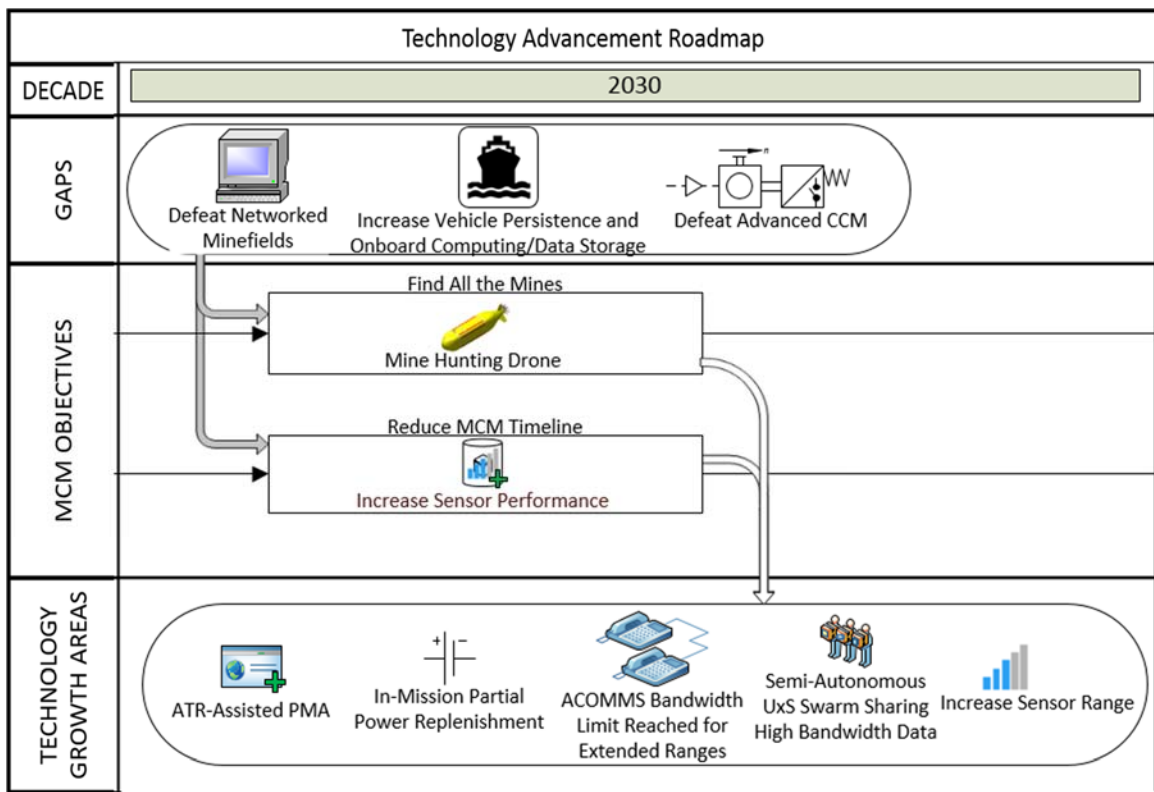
Technology Advancement Roadmap

DECADE

2030

GAPS

Defeat Networked Minefields

Increase Vehicle Persistence and Onboard Computing/Data Storage

Defeat Advanced CCM

MCM OBJECTIVES

Find All the Mines

Mine Hunting Drone

Reduce MCM Timeline

Increase Sensor Performance

TECHNOLOGY GROWTH AREAS

ATR-Assisted PMA

In-Mission Partial Power Replenishment

ACOMMS Bandwidth Limit Reached for Extended Ranges

Semi-Autonomous UxS Swarm Sharing High Bandwidth Data

Increase Sensor Range